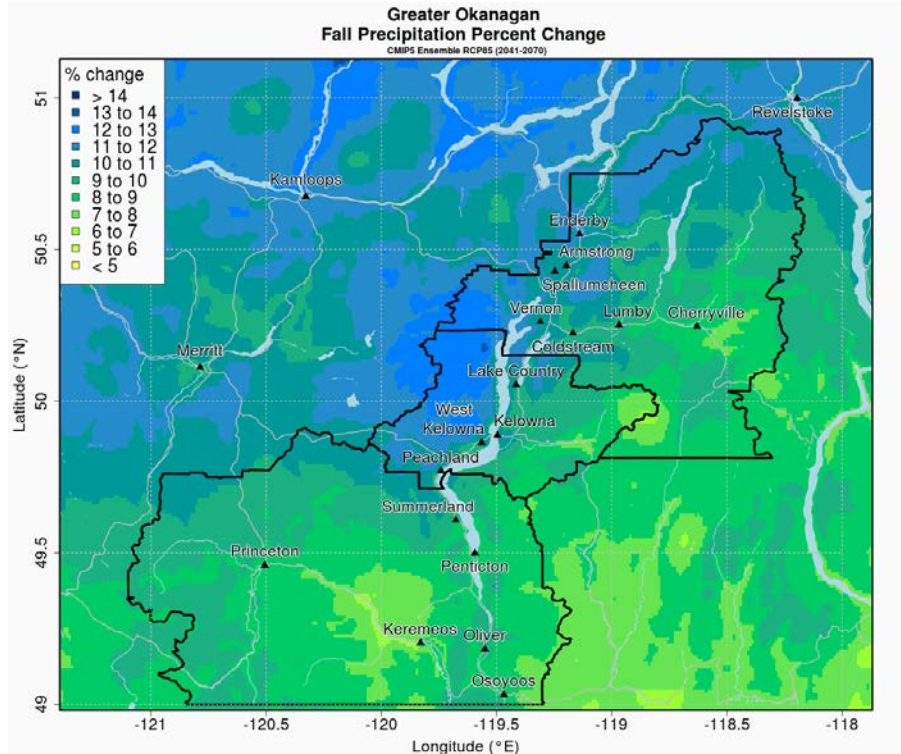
Greater Okanagan
Fall Precipitation Percent Change
CMIP5 Ensemble RCP85 (2041-2070)

% change
> 14
13 to 14
12 to 13
11 to 12
10 to 11
9 to 10
8 to 9
7 to 8
6 to 7
5 to 6
< 5

Revelstoke
Kamloops
Enderby
Armstrong
Spallumcheen
Vernon
Lumby
Cherryville
Coldstream
Merritt
Lake Country
West Kelowna
Kelowna
Peachland
Summerland
Princeton
Penticton
Keremeos
Oliver
Osoyoos

51
50.5
50
49.5
49
Latitude (°N)

-121
-120.5
-120
-119.5
-119
-118.5
-118
Longitude (°E)